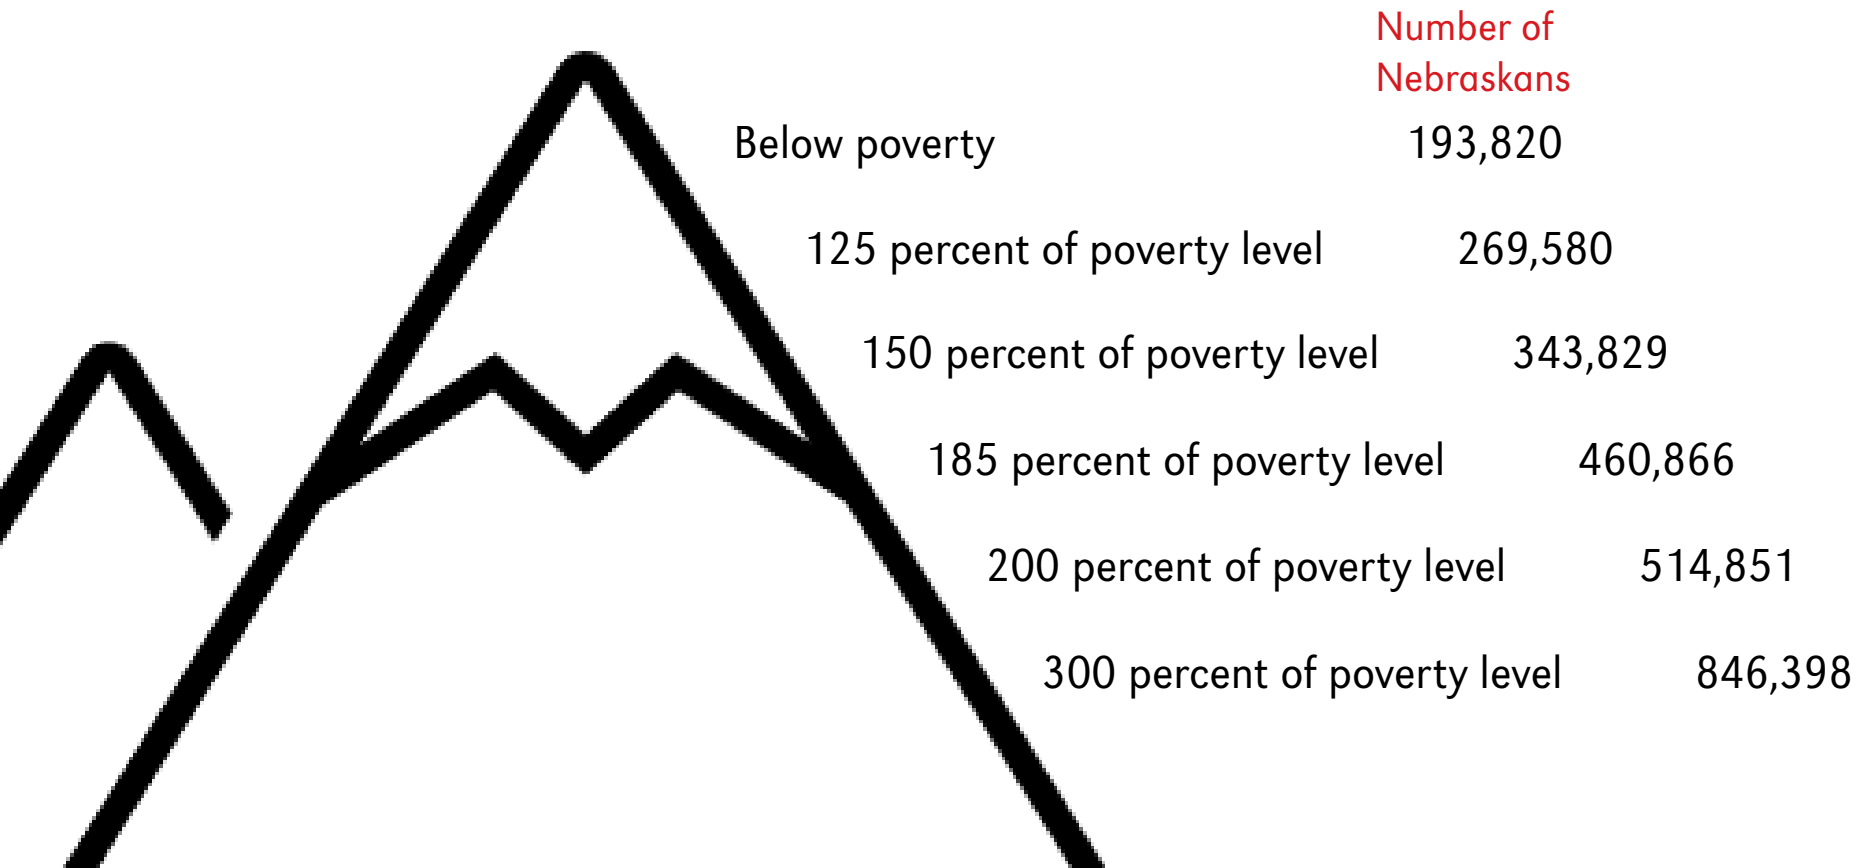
Number of Nebraskans

| | Number of Nebraskans |
|---|---|
| Below poverty | 193,820 |
| 125 percent of poverty level | 269,580 |
| 150 percent of poverty level | 343,829 |
| 185 percent of poverty level | 460,866 |
| 200 percent of poverty level | 514,851 |
| 300 percent of poverty level | 846,398 |